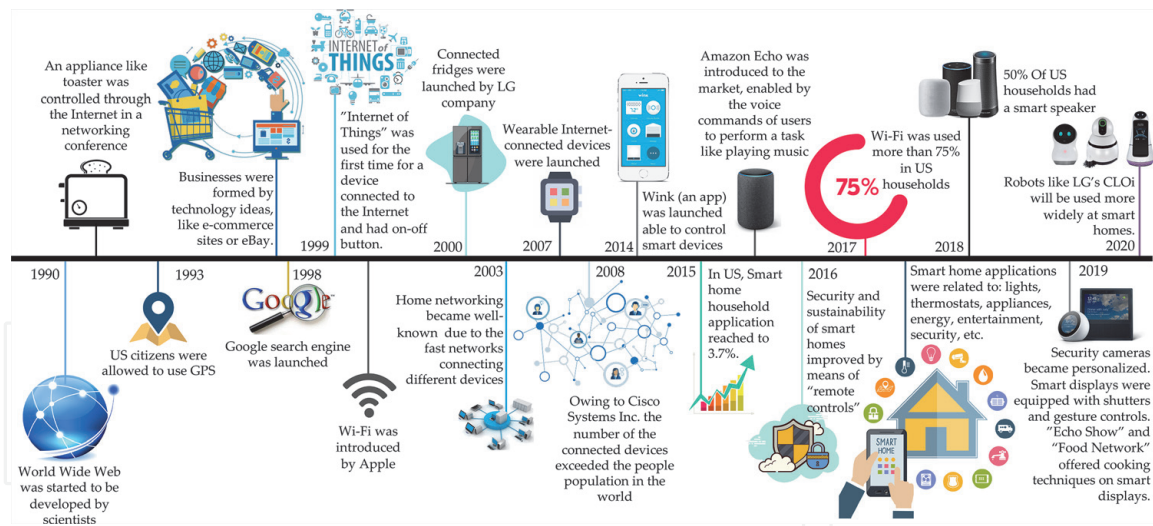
An appliance like toaster was controlled through the Internet in a networking conference

Businesses were formed by technology ideas, like e-commerce sites or eBay.

INTERNET of THINGS

"Internet of Things" was used for the first time for a device connected to the Internet and had on-off button.

1999

Connected fridges were launched by LG company

2000

Wearable Internet-connected devices were launched

2007

2014

Wink (an app) was launched able to control smart devices

Amazon Echo was introduced to the market, enabled by the voice commands of users to perform a task like playing music

75%

Wi-Fi was used more than 75% in US households

2017

2018

50% Of US households had a smart speaker

Robots like LG's CLOi will be used more widely at smart homes.

2020

1990

World Wide Web was started to be developed by scientists

1993

US citizens were allowed to use GPS

1998

Google

Google search engine was launched

Wi-Fi was introduced by Apple

2003

Home networking became well-known due to the fast networks connecting different devices

2008

Owing to Cisco Systems Inc. the number of the connected devices exceeded the people population in the world

2015

In US, Smart home household application reached to 3.7%.

2016

Security and sustainability of smart homes improved by means of "remote controls"

Smart home applications were related to: lights, thermostats, appliances, energy, entertainment, security, etc.

SMART HOME

2019

Security cameras became personalized. Smart displays were equipped with shutters and gesture controls. "Echo Show" and "Food Network" offered cooking techniques on smart displays.